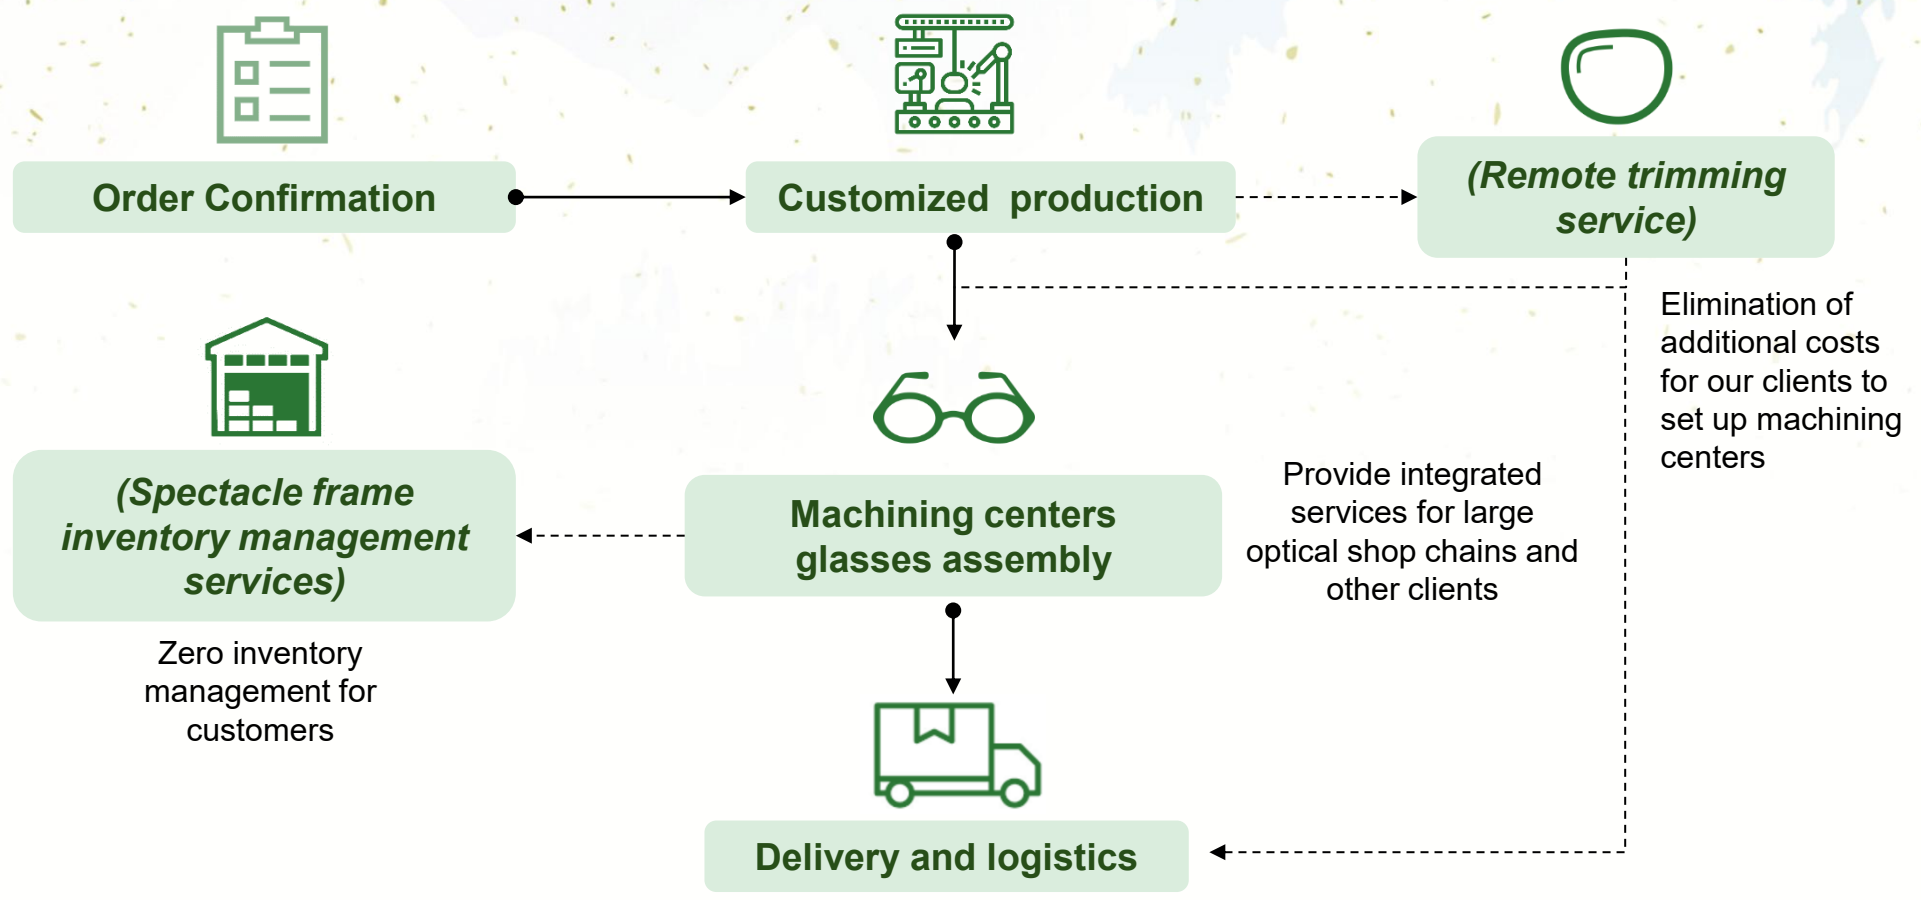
Order Confirmation

Customized production

(Remote trimming service)

Elimination of additional costs for our clients to set up machining centers

(Spectacle frame inventory management services)

Zero inventory management for customers

Machining centers glasses assembly

Provide integrated services for large optical shop chains and other clients

Delivery and logistics